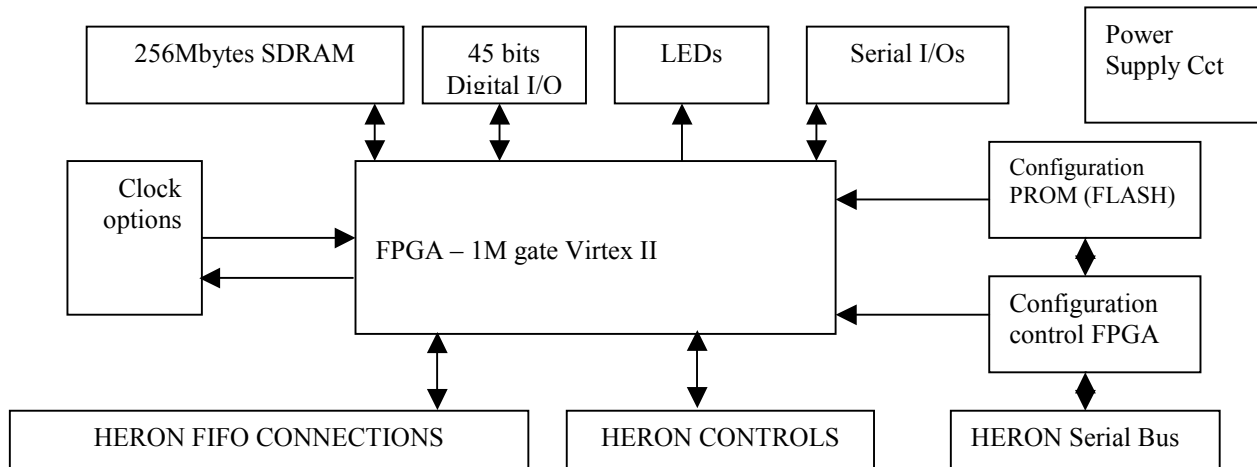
256Mbytes SDRAM

45 bits Digital I/O

LEDs

Serial I/Os

Power Supply Cct

Clock options

FPGA – 1M gate Virtex II

Configuration PROM (FLASH)

Configuration control FPGA

HERON FIFO CONNECTIONS

HERON CONTROLS

HERON Serial Bus